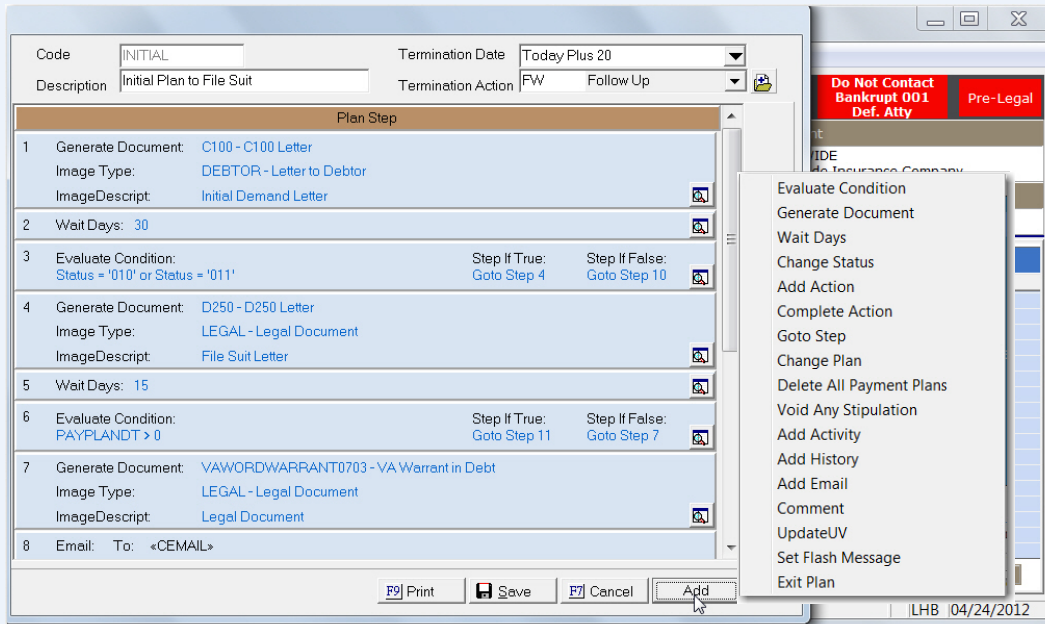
Code INITIAL
Description Initial Plan to File Suit
Termination Date Today Plus 20
Termination Action FW Follow Up

Do Not Contact
Bankrupt 001
Def. Atty
Pre-Legal

Plan Step

1 Generate Document: C100 - C100 Letter
Image Type: DEBTOR - Letter to Debtor
ImageDescript: Initial Demand Letter

2 Wait Days: 30

3 Evaluate Condition: Step If True: Step If False:
Status = '010' or Status = '011' Goto Step 4 Goto Step 10

4 Generate Document: D250 - D250 Letter
Image Type: LEGAL - Legal Document
ImageDescript: File Suit Letter

5 Wait Days: 15

6 Evaluate Condition: Step If True: Step If False:
PAYPLANDT > 0 Goto Step 11 Goto Step 7

7 Generate Document: VAWORDWARRANT0703 - VA Warrant in Debt
Image Type: LEGAL - Legal Document
ImageDescript: Legal Document

8 Email: To: «CEMAIL»

Evaluate Condition
Generate Document
Wait Days
Change Status
Add Action
Complete Action
Goto Step
Change Plan
Delete All Payment Plans
Void Any Stipulation
Add Activity
Add History
Add Email
Comment
UpdateUV
Set Flash Message
Exit Plan

F9 Print
Save
F7 Cancel
Add

LHB 04/24/2012